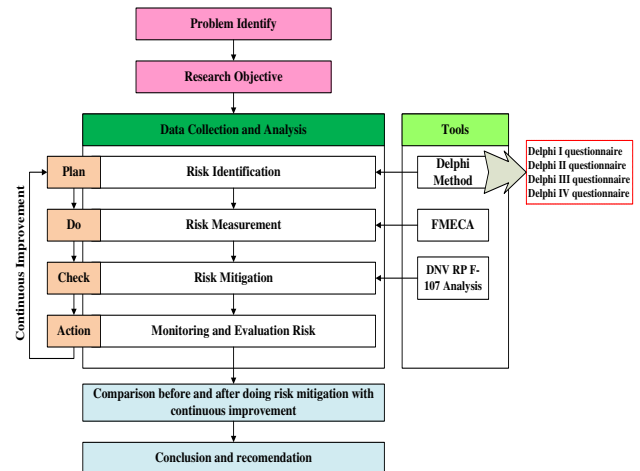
Problem Identify

Research Objective

Data Collection and Analysis

Tools

Continuous Improvement

Plan

Risk Identification

Delphi Method

Delphi I questionnaire
Delphi II questionnaire
Delphi III questionnaire
Delphi IV questionnaire

Do

Risk Measurement

FMECA

Check

Risk Mitigation

DNV RP F-107 Analysis

Action

Monitoring and Evaluation Risk

Comparison before and after doing risk mitigation with continuous improvement

Conclusion and recomendation